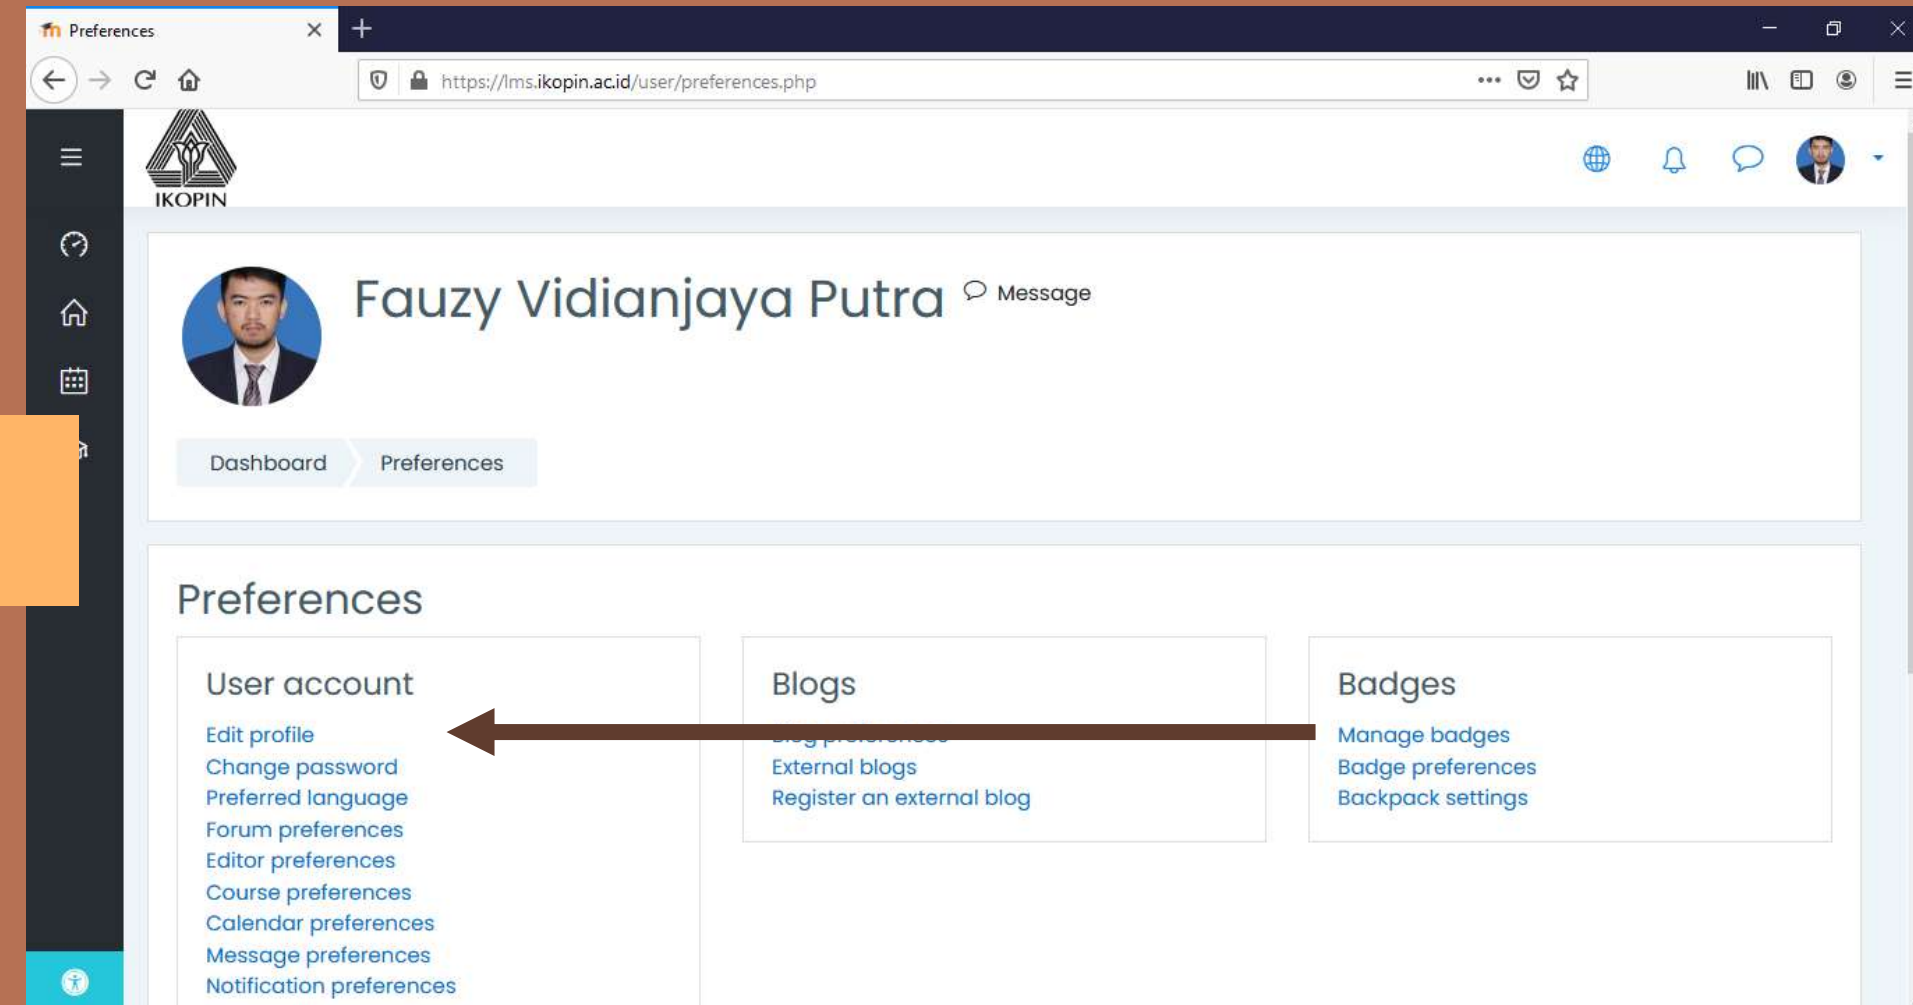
Preferences

https://lms.ikopin.ac.id/user/preferences.php

IKOPIN

Fauzy Vidianjaya Putra Message

Dashboard Preferences

Preferences

User account
Edit profile
Change password
Preferred language
Forum preferences
Editor preferences
Course preferences
Calendar preferences
Message preferences
Notification preferences

Blogs
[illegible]
External blogs
Register an external blog

Badges
Manage badges
Badge preferences
Backpack settings